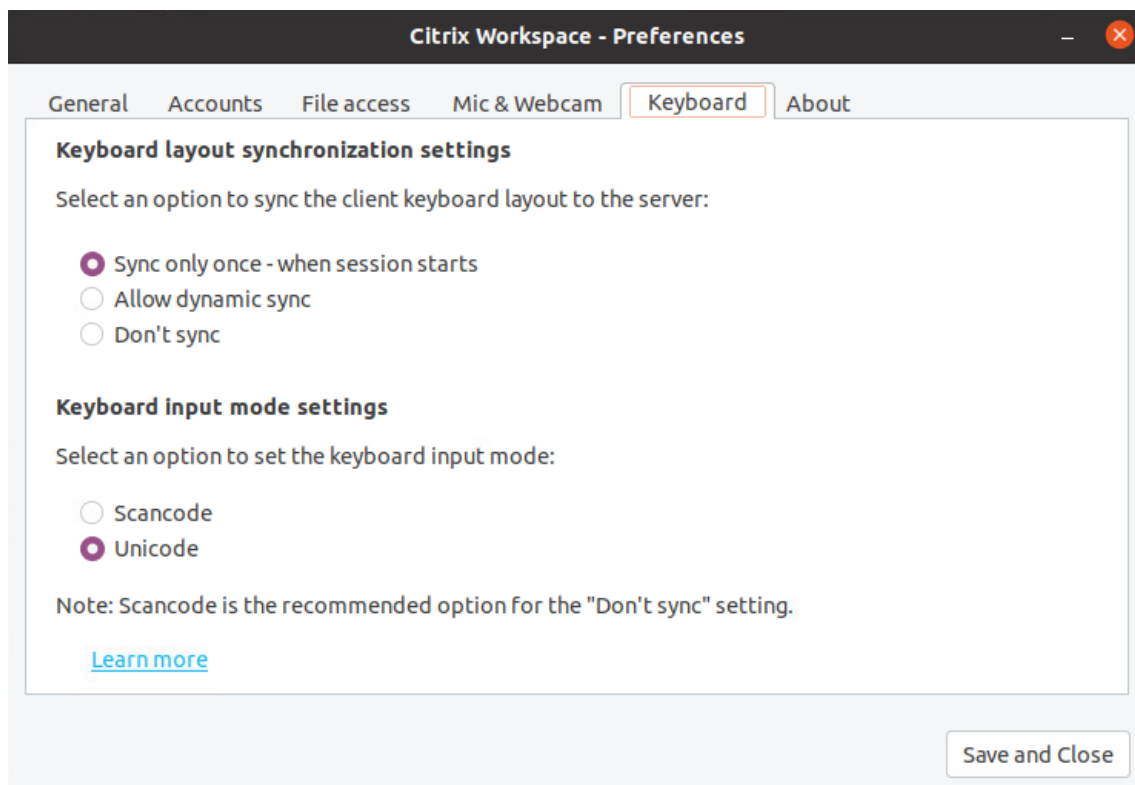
Citrix Workspace - Preferences

General Accounts File access Mic & Webcam Keyboard About

Keyboard layout synchronization settings

Select an option to sync the client keyboard layout to the server:

Sync only once - when session starts
Allow dynamic sync
Don't sync

Keyboard input mode settings

Select an option to set the keyboard input mode:

Scancode
Unicode

Note: Scancode is the recommended option for the "Don't sync" setting.

Learn more

Save and Close